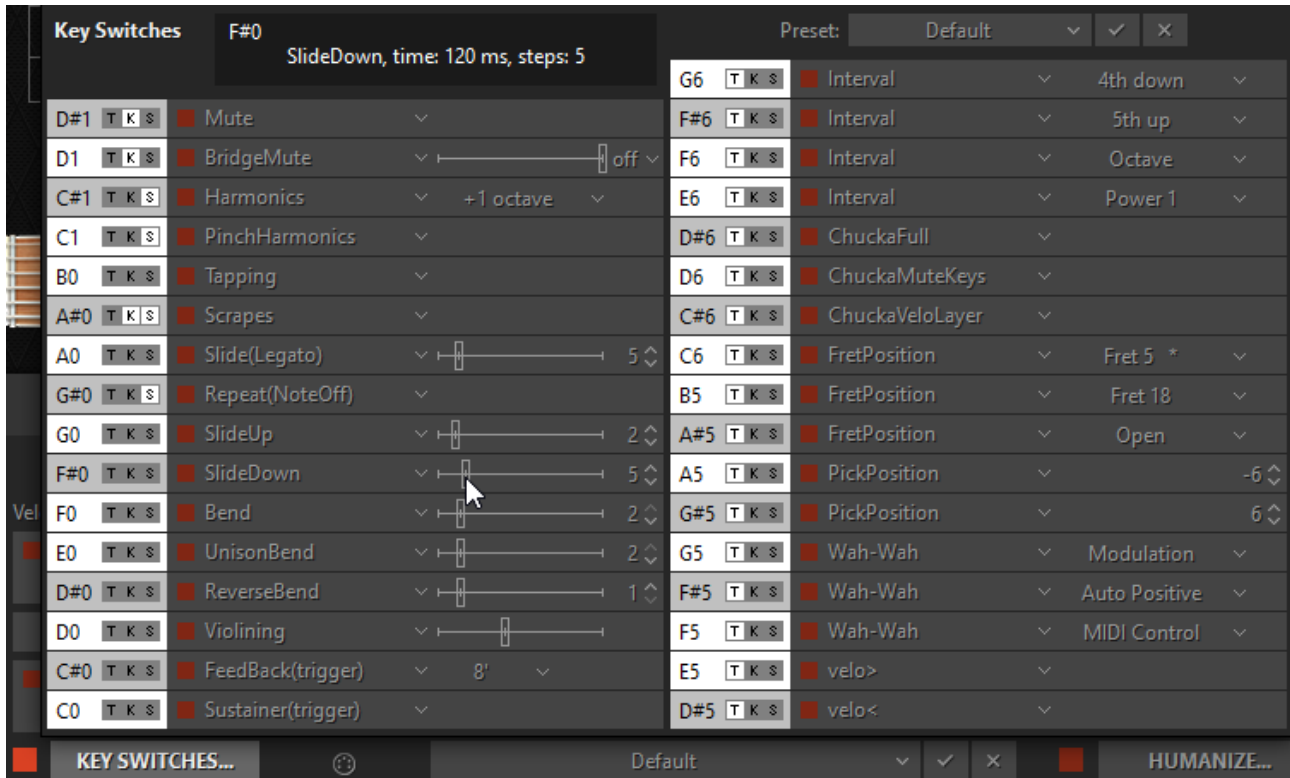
Key Switches

F#0
SlideDown, time: 120 ms, steps: 5

Preset: Default ✓ ✕

| | | | | |
|---|---|---|---|---|
| D#1 | T K S | Mute | | |
| D1 | T K S | BridgeMute | | off |
| C#1 | T K S | Harmonics | +1 octave | |
| C1 | T K S | PinchHarmonics | | |
| B0 | T K S | Tapping | | |
| A#0 | T K S | Scrapes | | |
| A0 | T K S | Slide(Legato) | | 5 |
| G#0 | T K S | Repeat(NoteOff) | | |
| G0 | T K S | SlideUp | | 2 |
| F#0 | T K S | SlideDown | | 5 |
| F0 | T K S | Bend | | 2 |
| E0 | T K S | UnisonBend | | 2 |
| D#0 | T K S | ReverseBend | | 1 |
| D0 | T K S | Violining | | |
| C#0 | T K S | FeedBack(trigger) | 8' | |
| C0 | T K S | Sustainer(trigger) | | |

| | | | |
|---|---|---|---|
| G6 | T K S | Interval | 4th down |
| F#6 | T K S | Interval | 5th up |
| F6 | T K S | Interval | Octave |
| E6 | T K S | Interval | Power 1 |
| D#6 | T K S | ChuckaFull | |
| D6 | T K S | ChuckaMuteKeys | |
| C#6 | T K S | ChuckaVeloLayer | |
| C6 | T K S | FretPosition | Fret 5 * |
| B5 | T K S | FretPosition | Fret 18 |
| A#5 | T K S | FretPosition | Open |
| A5 | T K S | PickPosition | -6 |
| G#5 | T K S | PickPosition | 6 |
| G5 | T K S | Wah-Wah | Modulation |
| F#5 | T K S | Wah-Wah | Auto Positive |
| F5 | T K S | Wah-Wah | MIDI Control |
| E5 | T K S | velo> | |
| D#5 | T K S | velo< | |

Vel

KEY SWITCHES... Default ✓ ✕ HUMANIZE...